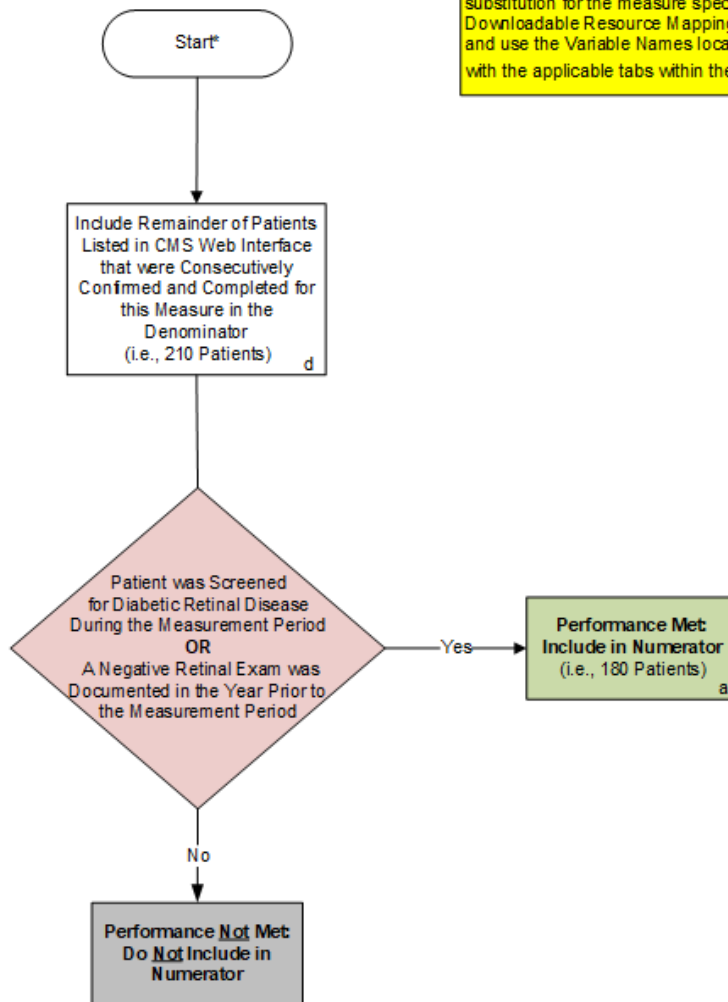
substitution for the measure spec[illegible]
Downloadable Resource Mapping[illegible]
and use the Variable Names loca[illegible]
with the applicable tabs within the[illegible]

Start*

Include Remainder of Patients Listed in CMS Web Interface that were Consecutively Confirmed and Completed for this Measure in the Denominator (i.e., 210 Patients) d

Patient was Screened for Diabetic Retinal Disease During the Measurement Period OR A Negative Retinal Exam was Documented in the Year Prior to the Measurement Period

Yes

Performance Met: Include in Numerator (i.e., 180 Patients) a

No

Performance Not Met: Do Not Include in Numerator